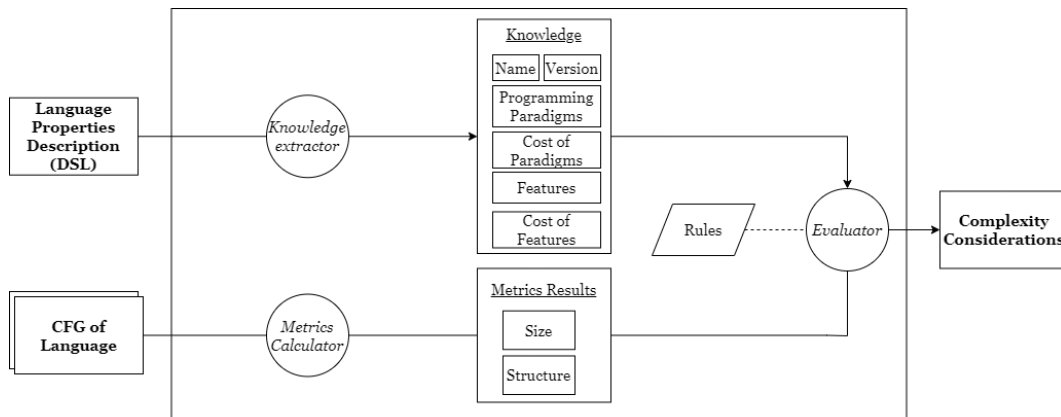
Language Properties Description (DSL)

Knowledge extractor

Knowledge

Name

Version

Programming Paradigms

Cost of Paradigms

Features

Cost of Features

Rules

Evaluator

Complexity Considerations

CFG of Language

Metrics Calculator

Metrics Results

Size

Structure